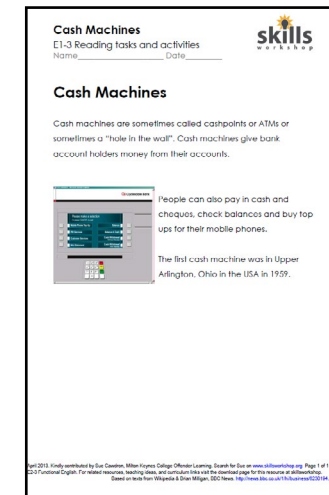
Cash Machines
E1-3 Reading tasks and activities
Name_________________ Date________

skills workshop

Cash Machines

Cash machines are sometimes called cashpoints or ATMs or sometimes a "hole in the wall". Cash machines give bank account holders money from their accounts.

People can also pay in cash and cheques, check balances and buy top ups for their mobile phones.

The first cash machine was in Upper Arlington, Ohio in the USA in 1959.

April 2013. Kindly contributed by Sue Cawdron, Milton Keynes College Offender Learning. Search for Sue on www.skillsworkshop.org Page 1 of 1. E2-3 Functional English. For related resources, teaching ideas, and curriculum links visit the download page for this resource at skillsworkshop. Based on texts from Wikipedia & Brian Milligan, BBC News. http://news.bbc.co.uk/1/hi/business/6230194.